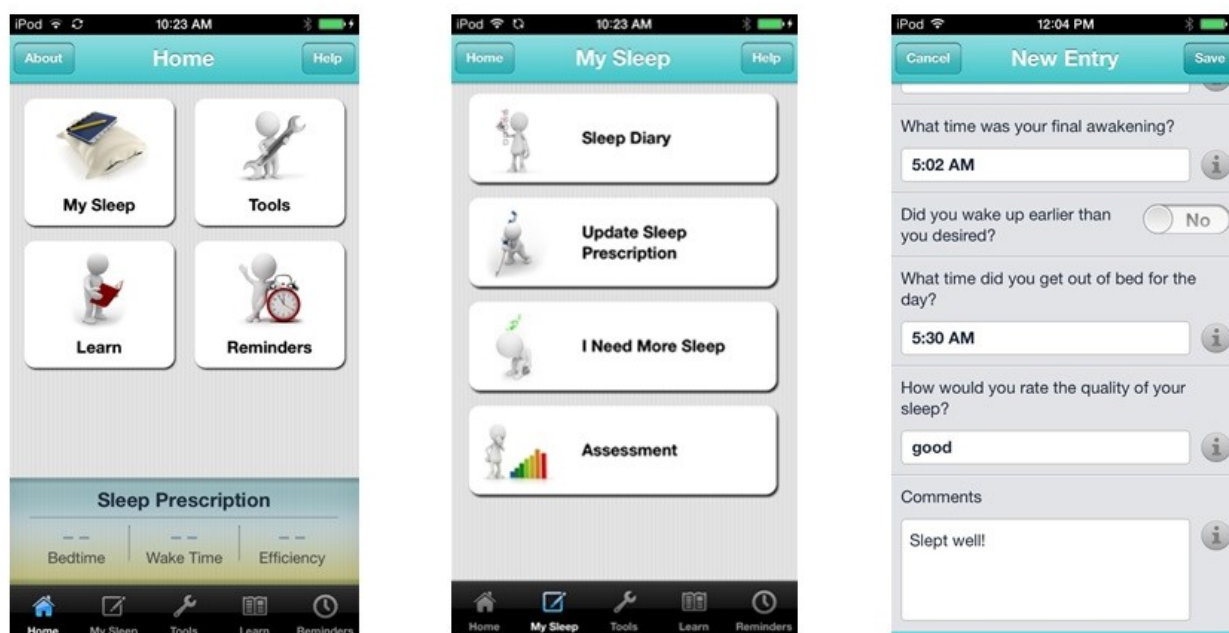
iPod 10:23 AM

About Home Help

My Sleep

Tools

Learn

Reminders

Sleep Prescription

-- Bedtime

-- Wake Time

-- Efficiency

Home My Sleep Tools Learn Reminders

iPod 10:23 AM

Home My Sleep Help

Sleep Diary

Update Sleep Prescription

I Need More Sleep

Assessment

Home My Sleep Tools Learn Reminders

iPod 12:04 PM

Cancel New Entry Save

What time was your final awakening?

5:02 AM

Did you wake up earlier than you desired?

No

What time did you get out of bed for the day?

5:30 AM

How would you rate the quality of your sleep?

good

Comments

Slept well!